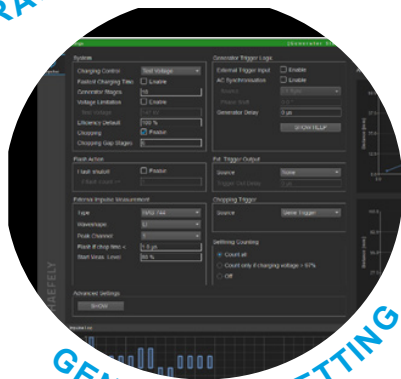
RA

Generator S

System
Charging Control
Test Voltage
Fastest Charging Time
Enable
Generator Stages
10
Voltage Limitation
Enable
Efficiency Default
100 %
Chopping
Enable
Chopping Gap Stages
5

Flash Action
Flash enabled
Enable

External Impulse Measurement
Type
Waveshape
Peak Channel
Peak at chop time <
5.0 μs
Start Scan. Level
80 %

Advanced Settings
SHOW

Generator Trigger Logic
External Trigger Input
Enable
AC Synchronisation
Enable
Generator Delay
5 μs
SHOW HELP

Ext. Trigger Output
Source
None

Chopping Trigger
Source
Slave Trigger

Shipping Counting
Count all
Count only if charging voltage > 97%
Off

REFELY

GE TTING